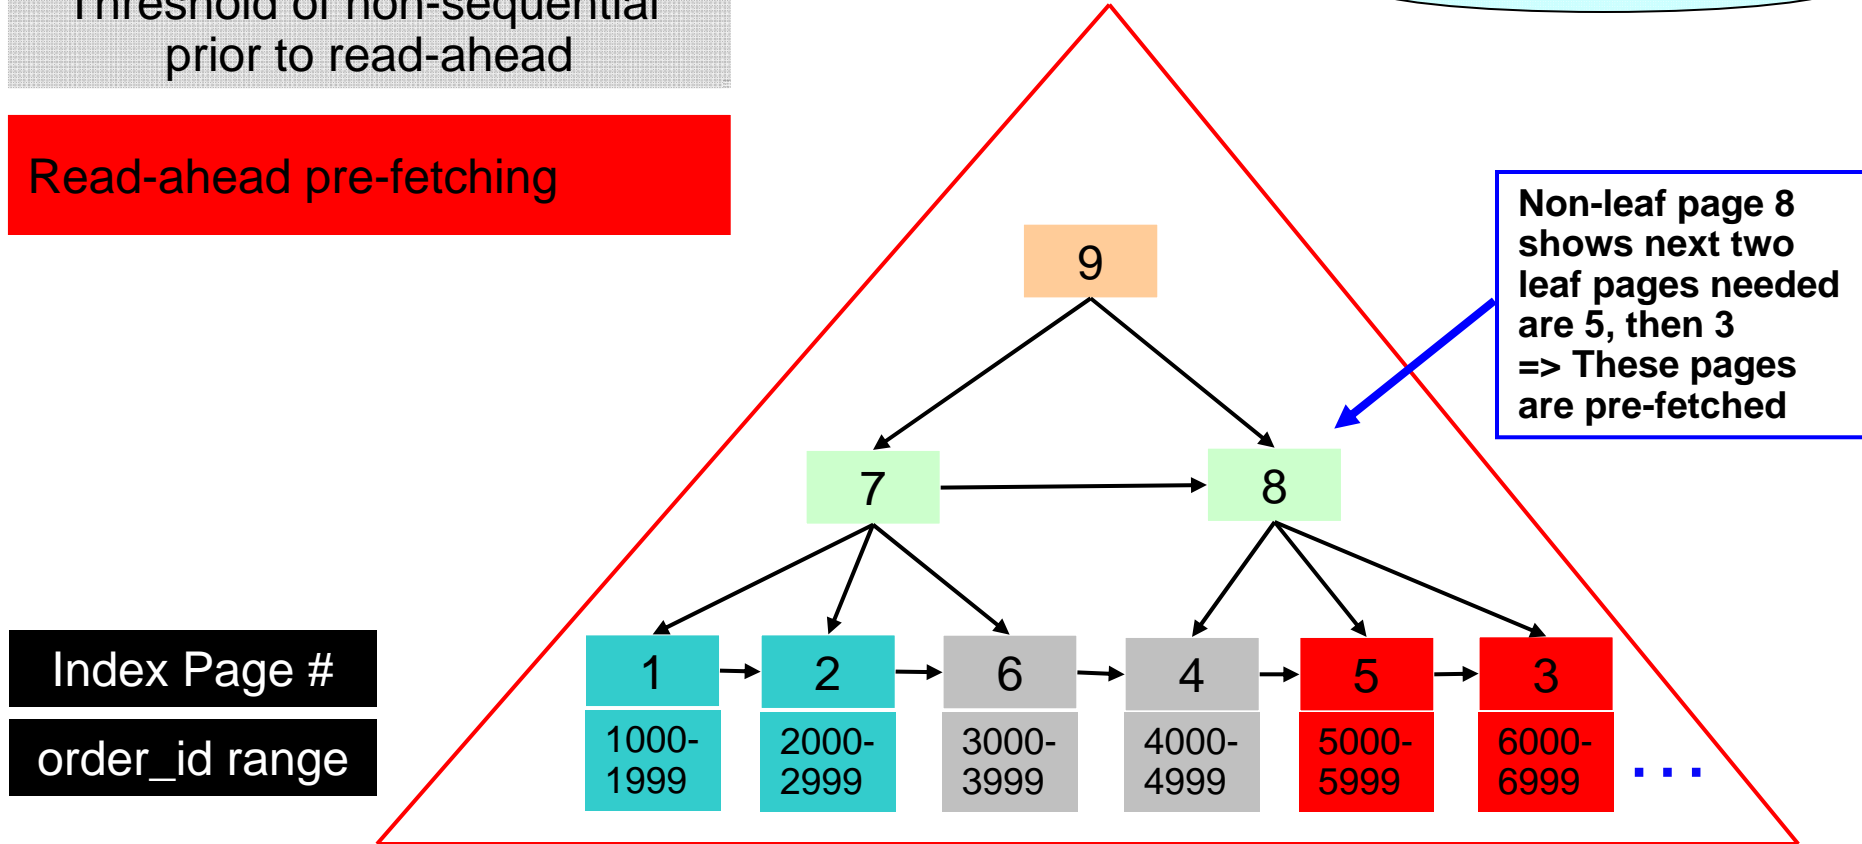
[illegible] prior to read-ahead

Read-ahead pre-fetching

Index Page #

order_id range

9

7

8

Non-leaf page 8 shows next two leaf pages needed are 5, then 3
=> These pages are pre-fetched

| 1 | 2 | 6 | 4 | 5 | 3 |
|---|---|---|---|---|---|
| 1000-1999 | 2000-2999 | 3000-3999 | 4000-4999 | 5000-5999 | 6000-6999 |

...